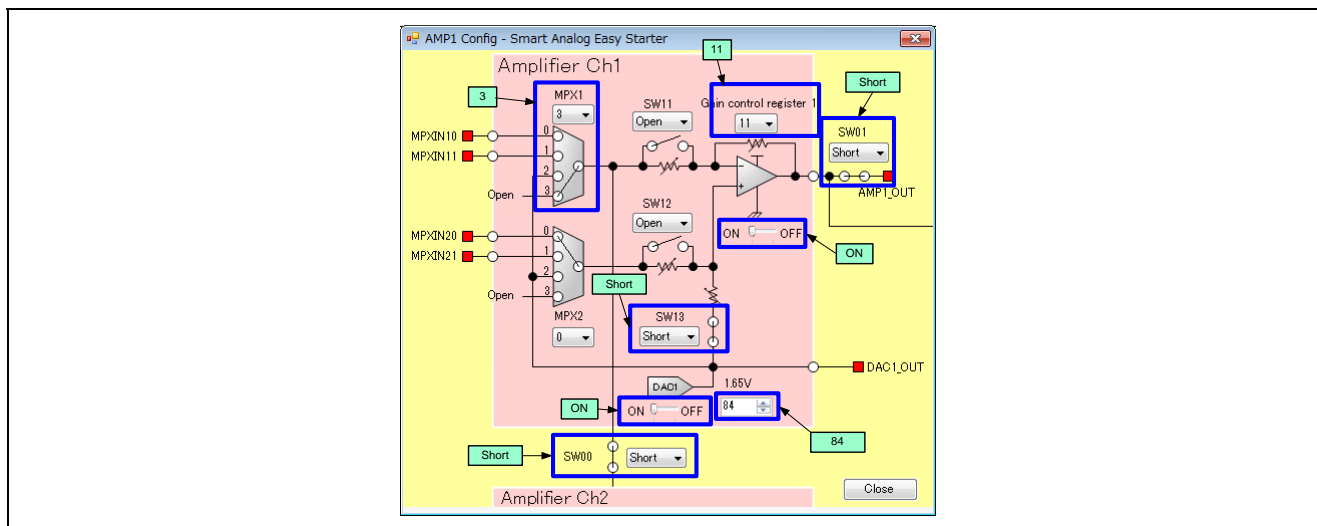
AMP1 Config - Smart Analog Easy Starter

Amplifier Ch1

11

Short

3

MPX1
3

SW11
Open

Gain control register 1
11

SW01
Short

MPXIN10
MPXIN11

0
1
2
3

Open

AMP1_OUT

SW12
Open

MPXIN20
MPXIN21

0
1
2
3

ON OFF

ON

Open

Short

SW13
Short

MPX2
0

DAC1_OUT

DAC1

1.65V

ON

ON OFF

84

84

Short

SW00

Short

Amplifier Ch2

Close